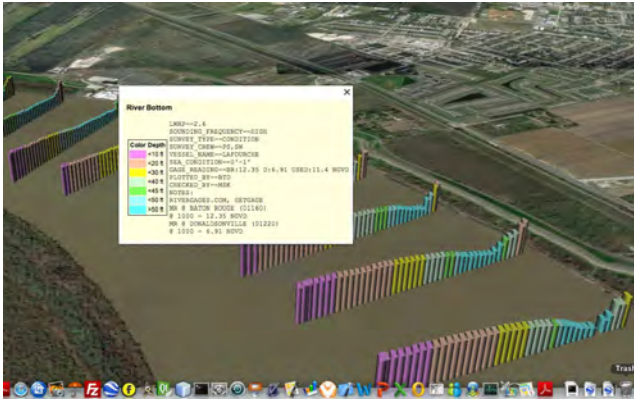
River Bottom

×

| Color Depth |
|---|
| <10 ft |
| <20 ft |
| <30 ft |
| <40 ft |
| <45 ft |
| <50 ft |
| >50 ft |

LWRP==2.6
SOUNDING_FREQUENCY==SIGH
SURVEY_TYPE==CONDITION
SURVEY_CREW==PO.SW
VESSEL_NAME==LAFOURCHE
SEA_CONDITION==-3'-1'
GAGE_READING==BR:12.35 D:6.91 USED:11.4 NGVD
PLOTTED_BY==NTD
CHECKED_BY==MSK
NOTES:
RIVERGAGES.COM, GETGAGE
MR @ BATON ROUGE (01160)
@ 1000 = 12.35 NGVD
MR @ DONALDSONVILLE (01220)
@ 1000 = 6.91 NGVD

Trash